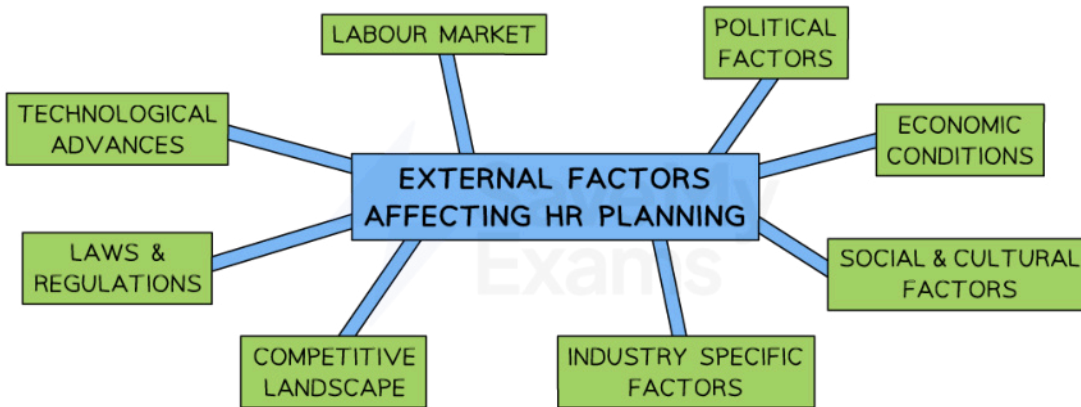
LABOUR MARKET

POLITICAL FACTORS

TECHNOLOGICAL ADVANCES

ECONOMIC CONDITIONS

EXTERNAL FACTORS AFFECTING HR PLANNING

LAWS & REGULATIONS

SOCIAL & CULTURAL FACTORS

COMPETITIVE LANDSCAPE

INDUSTRY SPECIFIC FACTORS

Save My Exams